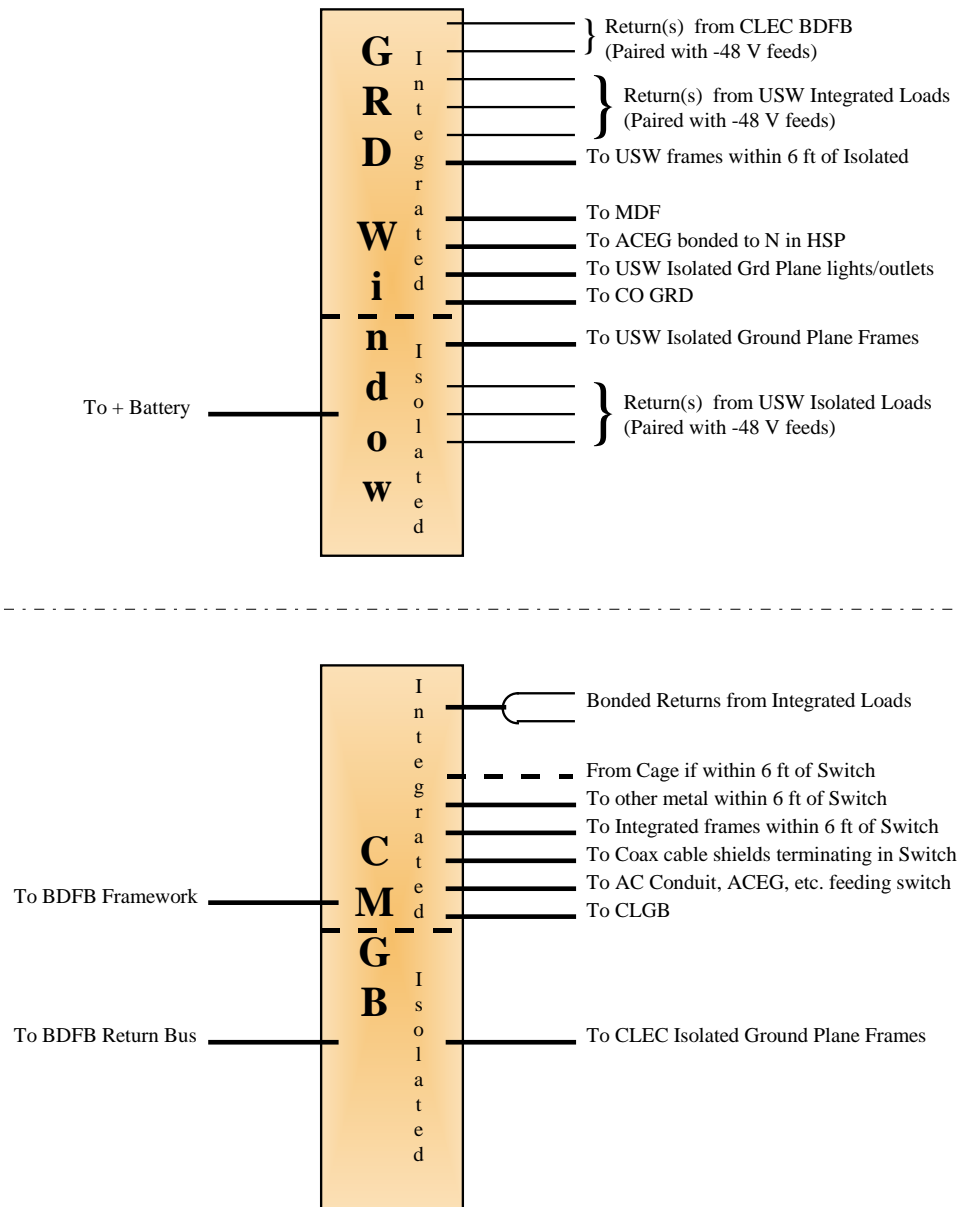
GRD Window

Integrated

Isolated

Return(s) from CLEC BDFB (Paired with -48 V feeds)

Return(s) from USW Integrated Loads (Paired with -48 V feeds)

To USW frames within 6 ft of Isolated

To MDF

To ACEG bonded to N in HSP

To USW Isolated Grd Plane lights/outlets

To CO GRD

To USW Isolated Ground Plane Frames

To + Battery

Return(s) from USW Isolated Loads (Paired with -48 V feeds)

CMGB

Integrated

Isolated

Bonded Returns from Integrated Loads

From Cage if within 6 ft of Switch

To other metal within 6 ft of Switch

To Integrated frames within 6 ft of Switch

To Coax cable shields terminating in Switch

To AC Conduit, ACEG, etc. feeding switch

To BDFB Framework

To CLGB

To BDFB Return Bus

To CLEC Isolated Ground Plane Frames